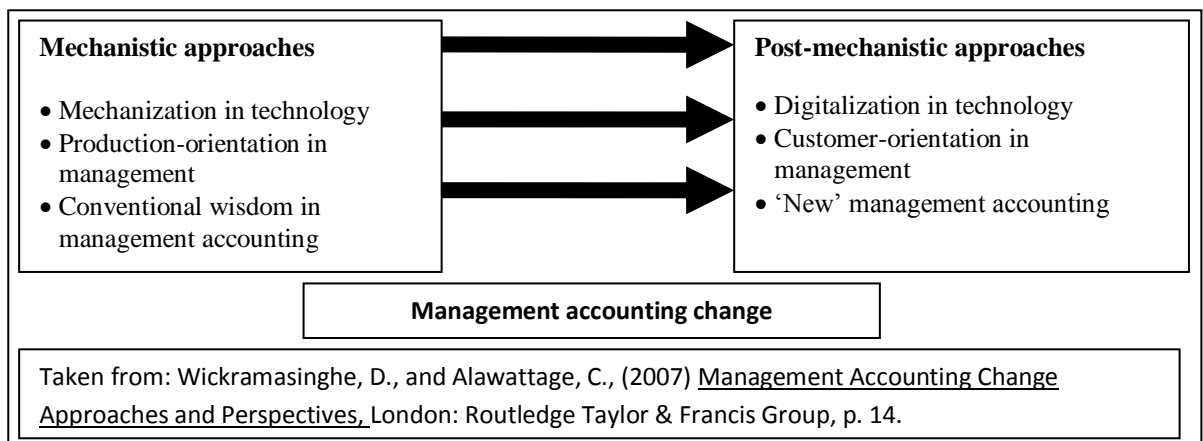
**Mechanistic approaches**

- Mechanization in technology
- Production-orientation in management
- Conventional wisdom in management accounting

**Post-mechanistic approaches**

- Digitalization in technology
- Customer-orientation in management
- 'New' management accounting

**Management accounting change**

Taken from: Wickramasinghe, D., and Alawattage, C., (2007) Management Accounting Change Approaches and Perspectives, London: Routledge Taylor & Francis Group, p. 14.